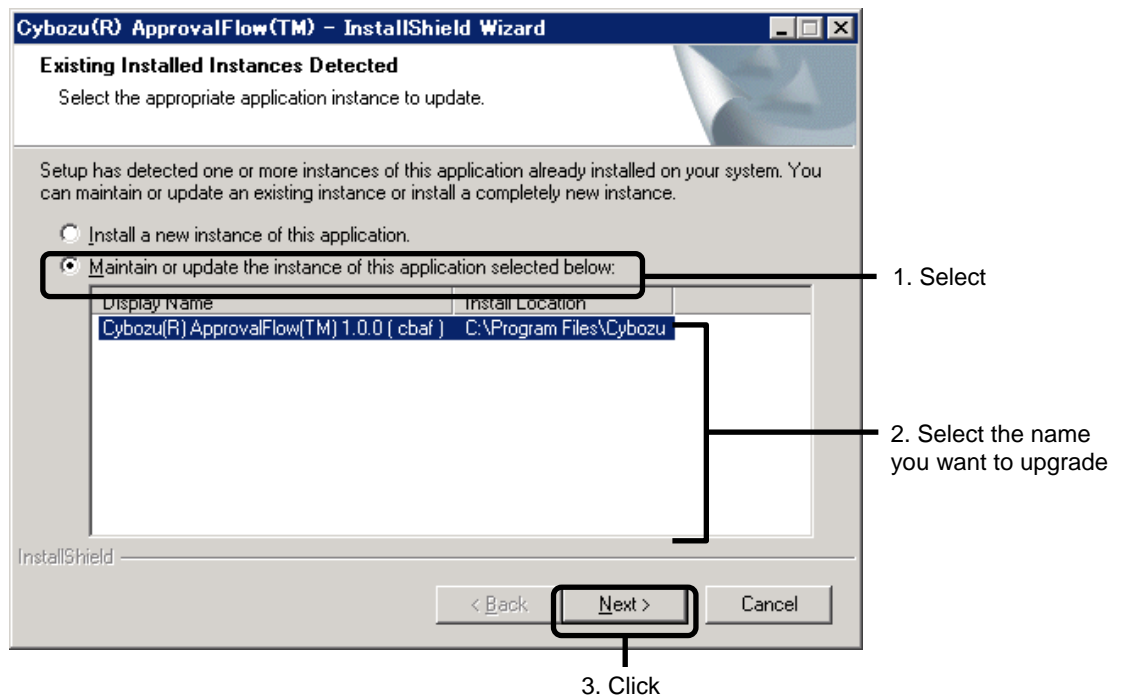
Cybozu(R) ApprovalFlow(TM) - InstallShield Wizard

Existing Installed Instances Detected

Select the appropriate application instance to update.

Setup has detected one or more instances of this application already installed on your system. You can maintain or update an existing instance or install a completely new instance.

Install a new instance of this application.

Maintain or update the instance of this application selected below:

| Display Name | Install Location |
|---|---|
| Cybozu(R) ApprovalFlow(TM) 1.0.0 ( cbaf ) | C:\Program Files\Cybozu |

1. Select

2. Select the name you want to upgrade

InstallShield

< Back

Next >

Cancel

3. Click